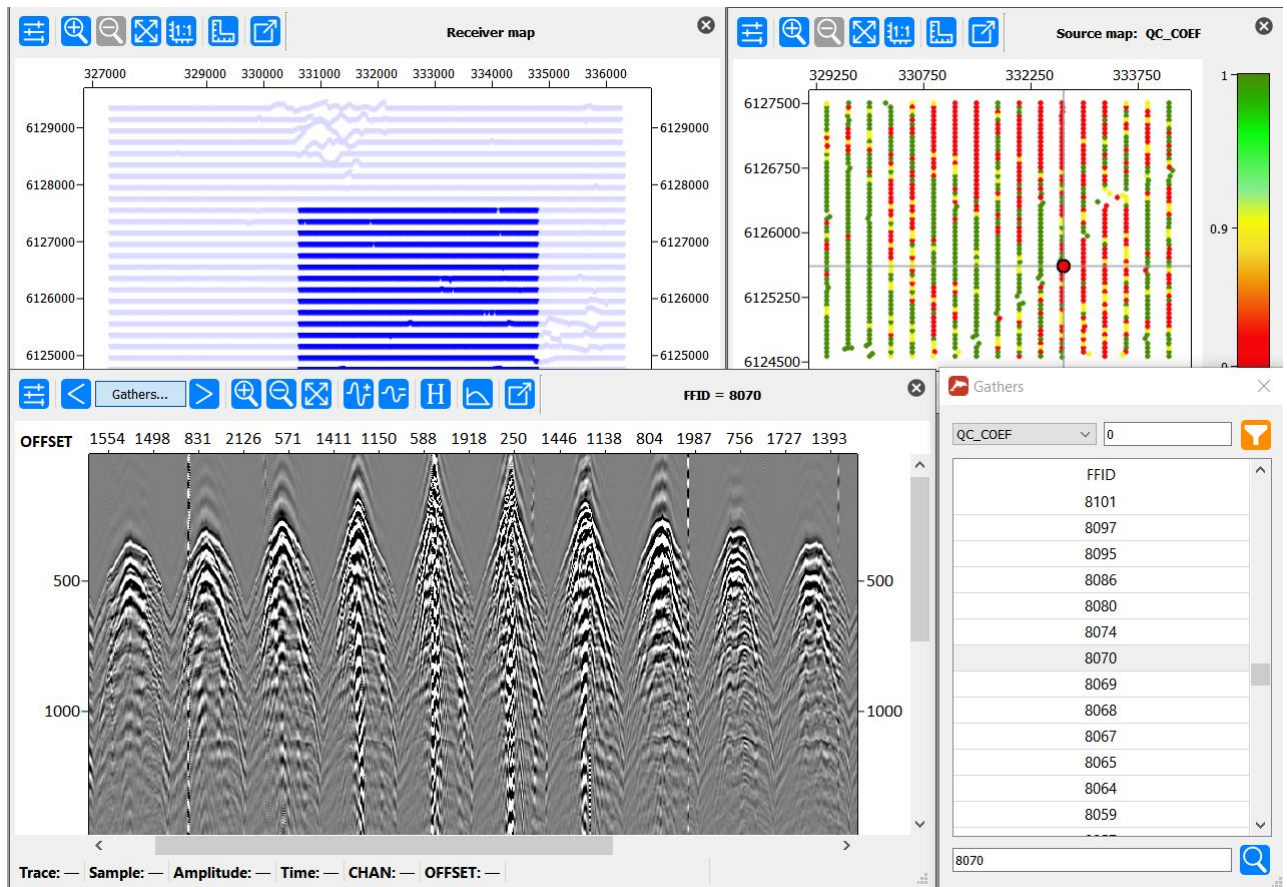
Receiver map

327000 329000 330000 331000 332000 333000 334000 335000 336000

6129000
6128000
6127000
6126000
6125000

6129000
6128000
6127000
6126000
6125000

Source map: QC_COEF

329250 330750 332250 333750

6127500
6126750
6126000
6125250
6124500

1
0.9
0

Gathers...

FFID = 8070

OFFSET 1554 1498 831 2126 571 1411 1150 588 1918 250 1446 1138 804 1987 756 1727 1393

500
1000

500
1000

Trace: — Sample: — Amplitude: — Time: — CHAN: — OFFSET: —

Gathers

QC_COEF
0

| FFID |
|---|
| 8101 |
| 8097 |
| 8095 |
| 8086 |
| 8080 |
| 8074 |
| 8070 |
| 8069 |
| 8068 |
| 8067 |
| 8065 |
| 8064 |
| 8059 |

8070